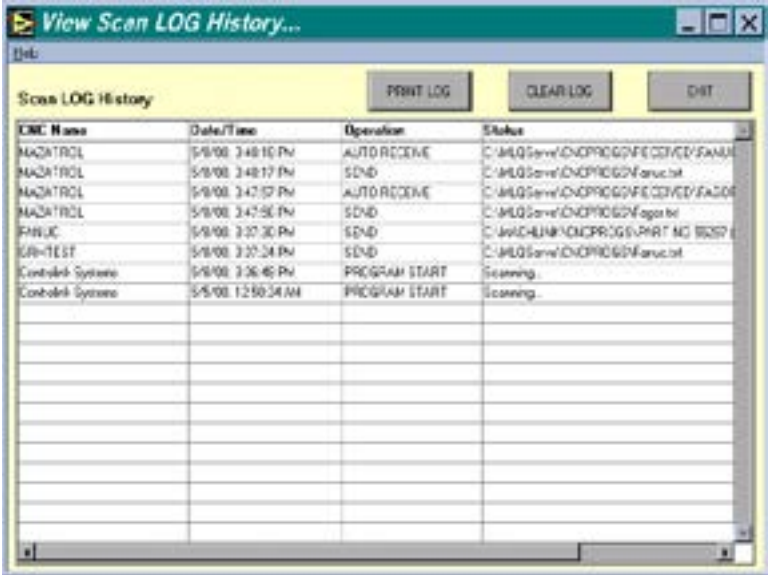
View Scan LOG History...

Help

Scan LOG History

PRINT LOG

CLEAR LOG

EXIT

| CNC Name | Date/Time | Operation | Status |
|---|---|---|---|
| MAZATROL | 5/8/00 3:48:10 PM | AUTO RECEIVE | C:\MLQServe\CNCPROGS\RECEIVED\FANU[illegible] |
| MAZATROL | 5/8/00 3:48:17 PM | SEND | C:\MLQServe\CNCPROGS\Fanuc.txt |
| MAZATROL | 5/8/00 3:47:57 PM | AUTO RECEIVE | C:\MLQServe\CNCPROGS\RECEIVED\FA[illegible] |
| MAZATROL | 5/8/00 3:47:50 PM | SEND | C:\MLQServe\CNCPROGS\Fagor.txt |
| FANUC | 5/8/00 3:37:30 PM | SEND | C:\MACHLINK\CNCPROGS\PART NO 55257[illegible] |
| GRHTEST | 5/8/00 3:37:24 PM | SEND | C:\MLQServe\CNCPROGS\Fanuc.txt |
| Controlink Systems | 5/8/00 3:36:45 PM | PROGRAM START | Scanning... |
| Controlink Systems | 5/5/00 12:50:34 AM | PROGRAM START | Scanning... |